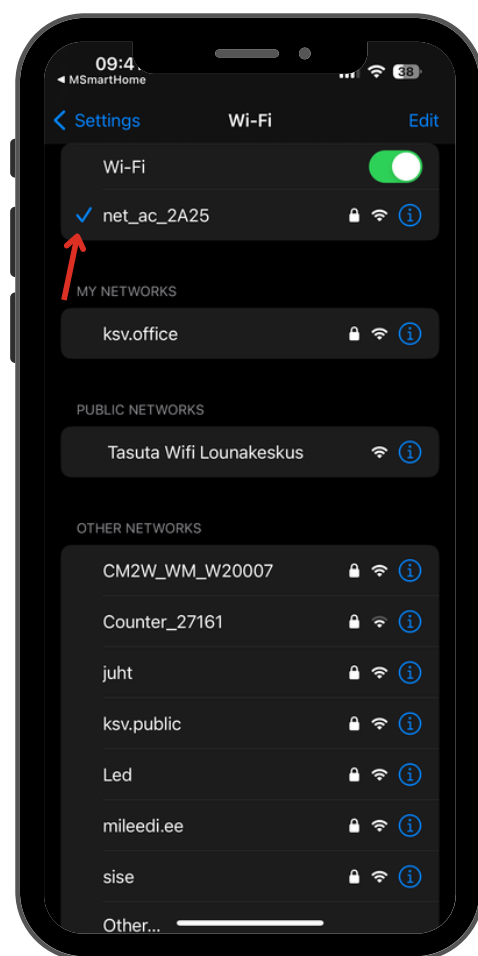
09:4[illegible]
◀ MSmartHome
38

Settings
Wi-Fi
Edit

Wi-Fi
net_ac_2A25

MY NETWORKS
ksv.office

PUBLIC NETWORKS
Tasuta Wifi Lounakeskus

OTHER NETWORKS
CM2W_WM_W20007
Counter_27161
juht
ksv.public
Led
mileedi.ee
sise
Other...